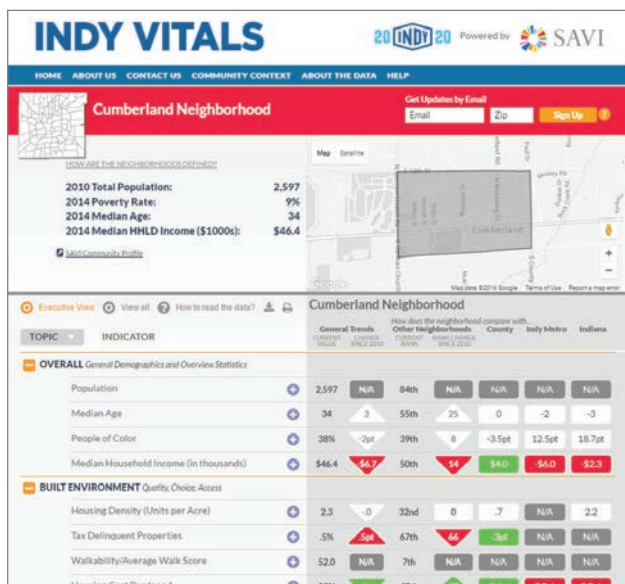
INDY VITALS

20 INDY 20 Powered by SAVI

HOME ABOUT US CONTACT US COMMUNITY CONTEXT ABOUT THE DATA HELP

Cumberland Neighborhood

Get Updates by Email
Email Zip Sign Up ?

HOW ARE THE NEIGHBORHOODS DEFINED?

2010 Total Population: 2,597
2014 Poverty Rate: 9%
2014 Median Age: 34
2014 Median HHLD Income ($1000s): $46.4

SAVI Community Profile

Map Satellite

Cumberland

Map data ©2016 Google Terms of Use Report a map error

Executive View View all How to read the data?

Cumberland Neighborhood

How does the neighborhood compare with...

| TOPIC | INDICATOR | | General Trends CURRENT VALUE | CHANGE SINCE 2010 | Other Neighborhoods CURRENT RANK | RANK CHANGE SINCE 2010 | County | Indy Metro | Indiana |
|---|---|---|---|---|---|---|---|---|---|
| OVERALL General Demographics and Overview Statistics | | | | | | | | | |
| | Population | + | 2,597 | N/A | 84th | N/A | N/A | N/A | N/A |
| | Median Age | + | 34 | 3 | 55th | 25 | 0 | -2 | -3 |
| | People of Color | + | 38% | -2pt | 39th | 8 | -3.5pt | 12.5pt | 18.7pt |
| | Median Household Income (in thousands) | + | $46.4 | -$6.7 | 50th | 14 | $4.0 | -$6.0 | -$2.3 |
| BUILT ENVIRONMENT Quality, Choice, Access | | | | | | | | | |
| | Housing Density (Units per Acre) | + | 2.3 | -0 | 32nd | 0 | .7 | N/A | 2.2 |
| | Tax Delinquent Properties | + | .5% | .5pt | 67th | 66 | -3pt | N/A | N/A |
| | Walkability/Average Walk Score | + | 52.0 | N/A | 7th | N/A | N/A | N/A | N/A |